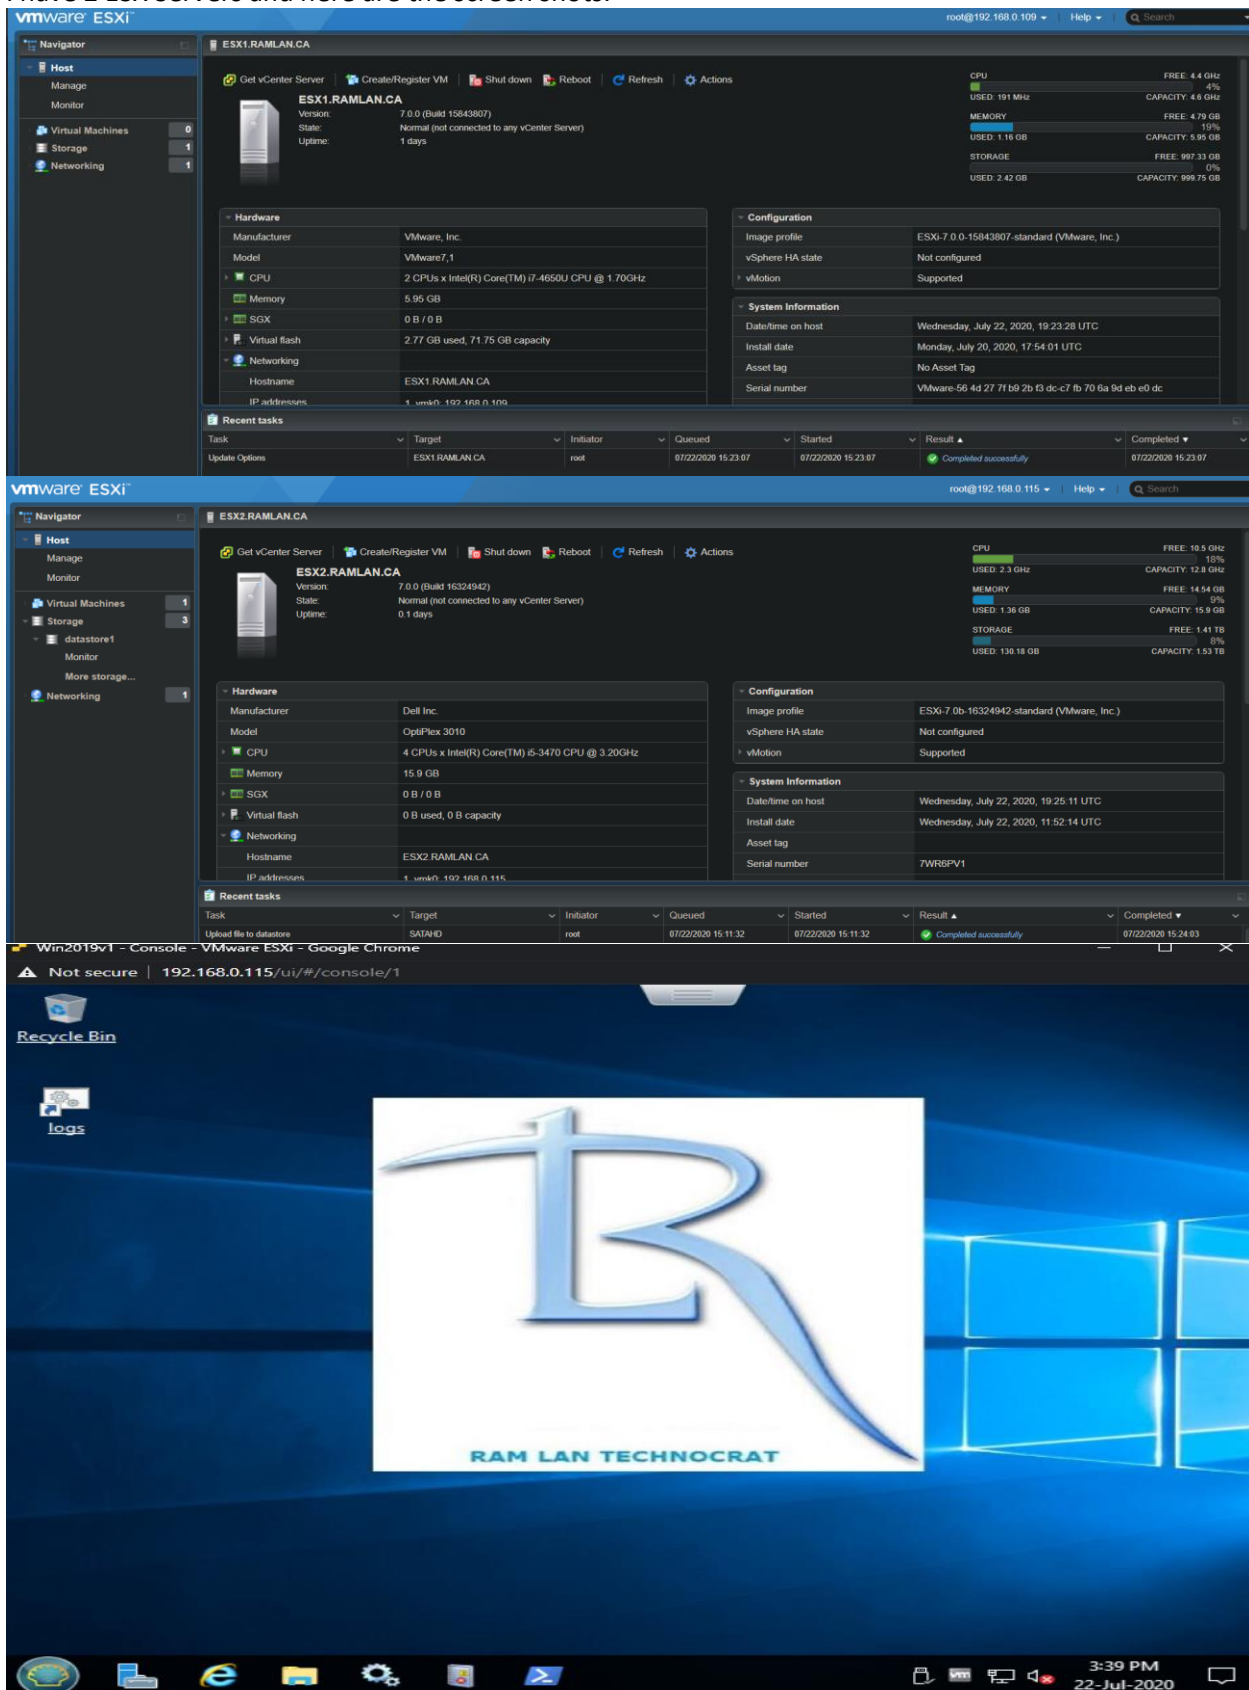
vmware ESXi

root@192.168.0.109 ▾ Help ▾ Search

Navigator
Host
Manage
Monitor
Virtual Machines 0
Storage 1
Networking 1

ESX1.RAMLAN.CA

Get vCenter Server  Create/Register VM  Shut down  Reboot  Refresh  Actions

ESX1.RAMLAN.CA
Version: 7.0.0 (Build 15843807)
State: Normal (not connected to any vCenter Server)
Uptime: 1 days

CPU FREE: 4.4 GHz 4% USED: 191 MHz CAPACITY: 4.6 GHz
MEMORY FREE: 4.79 GB 19% USED: 1.16 GB CAPACITY: 5.95 GB
STORAGE FREE: 997.33 GB 0% USED: 2.42 GB CAPACITY: 999.75 GB

Hardware
| | |
|---|---|
| Manufacturer | VMware, Inc. |
| Model | VMware7,1 |
| CPU | 2 CPUs x Intel(R) Core(TM) i7-4650U CPU @ 1.70GHz |
| Memory | 5.95 GB |
| SGX | 0 B / 0 B |
| Virtual flash | 2.77 GB used, 71.75 GB capacity |
| Networking | |
| Hostname | ESX1.RAMLAN.CA |
| IP addresses | 1. vmk0: 192.168.0.109 |

Configuration
| | |
|---|---|
| Image profile | ESXi-7.0.0-15843807-standard (VMware, Inc.) |
| vSphere HA state | Not configured |
| vMotion | Supported |

System Information
| | |
|---|---|
| Date/time on host | Wednesday, July 22, 2020, 19:23:28 UTC |
| Install date | Monday, July 20, 2020, 17:54:01 UTC |
| Asset tag | No Asset Tag |
| Serial number | VMware-56 4d 27 7f b9 2b f3 dc-c7 fb 70 6a 9d eb e0 dc |

Recent tasks
| Task | Target | Initiator | Queued | Started | Result ▲ | Completed ▾ |
|---|---|---|---|---|---|---|
| Update Options | ESX1.RAMLAN.CA | root | 07/22/2020 15:23:07 | 07/22/2020 15:23:07 | Completed successfully | 07/22/2020 15:23:07 |

vmware ESXi

root@192.168.0.115 ▾ Help ▾ Search

Navigator
Host
Manage
Monitor
Virtual Machines 1
Storage 3
datastore1
Monitor
More storage...
Networking 1

ESX2.RAMLAN.CA

Get vCenter Server  Create/Register VM  Shut down  Reboot  Refresh  Actions

ESX2.RAMLAN.CA
Version: 7.0.0 (Build 16324942)
State: Normal (not connected to any vCenter Server)
Uptime: 0.1 days

CPU FREE: 10.5 GHz 18% USED: 2.3 GHz CAPACITY: 12.8 GHz
MEMORY FREE: 14.54 GB 9% USED: 1.36 GB CAPACITY: 15.9 GB
STORAGE FREE: 1.41 TB 8% USED: 130.18 GB CAPACITY: 1.53 TB

Hardware
| | |
|---|---|
| Manufacturer | Dell Inc. |
| Model | OptiPlex 3010 |
| CPU | 4 CPUs x Intel(R) Core(TM) i5-3470 CPU @ 3.20GHz |
| Memory | 15.9 GB |
| SGX | 0 B / 0 B |
| Virtual flash | 0 B used, 0 B capacity |
| Networking | |
| Hostname | ESX2.RAMLAN.CA |
| IP addresses | 1. vmk0: 192.168.0.115 |

Configuration
| | |
|---|---|
| Image profile | ESXi-7.0b-16324942-standard (VMware, Inc.) |
| vSphere HA state | Not configured |
| vMotion | Supported |

System Information
| | |
|---|---|
| Date/time on host | Wednesday, July 22, 2020, 19:25:11 UTC |
| Install date | Wednesday, July 22, 2020, 11:52:14 UTC |
| Asset tag | |
| Serial number | 7WR6PV1 |

Recent tasks
| Task | Target | Initiator | Queued | Started | Result ▲ | Completed ▾ |
|---|---|---|---|---|---|---|
| Upload file to datastore | SATAHD | root | 07/22/2020 15:11:32 | 07/22/2020 15:11:32 | Completed successfully | 07/22/2020 15:24:03 |

Win2019v1 - Console - VMware ESXi - Google Chrome
Not secure | 192.168.0.115/ui/#/console/1

Recycle Bin
logs

RAM LAN TECHNOCRAT

3:39 PM
22-Jul-2020